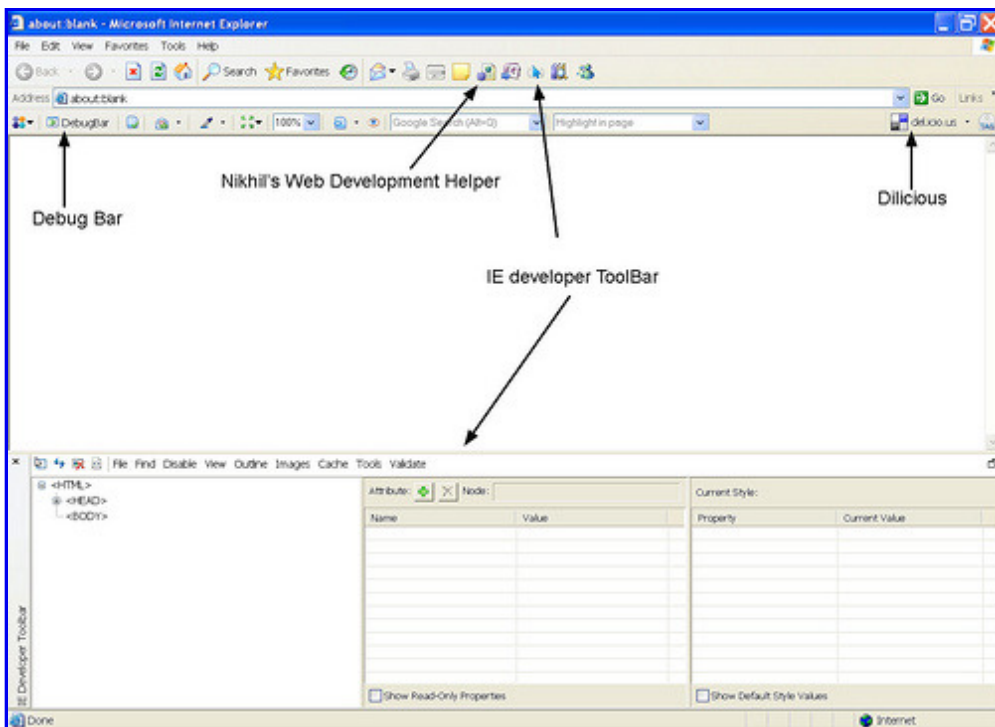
about:blank - Microsoft Internet Explorer

File Edit View Favorites Tools Help

Back Search Favorites

Address about:blank

Go Links

DebugBar 100% Google Search (Alt+G) Highlight in page

del.icio.us

Nikhil's Web Development Helper

Dilicious

Debug Bar

IE developer ToolBar

File Find Disable View Outline Images Cache Tools Validate

<HTML>
<HEAD>
<BODY>

Attribute: Node:

| Name | Value |
|---|---|

Show Read-Only Properties

Current Style:

| Property | Current Value |
|---|---|

Show Default Style Values

IE Developer Toolbar

Done

Internet